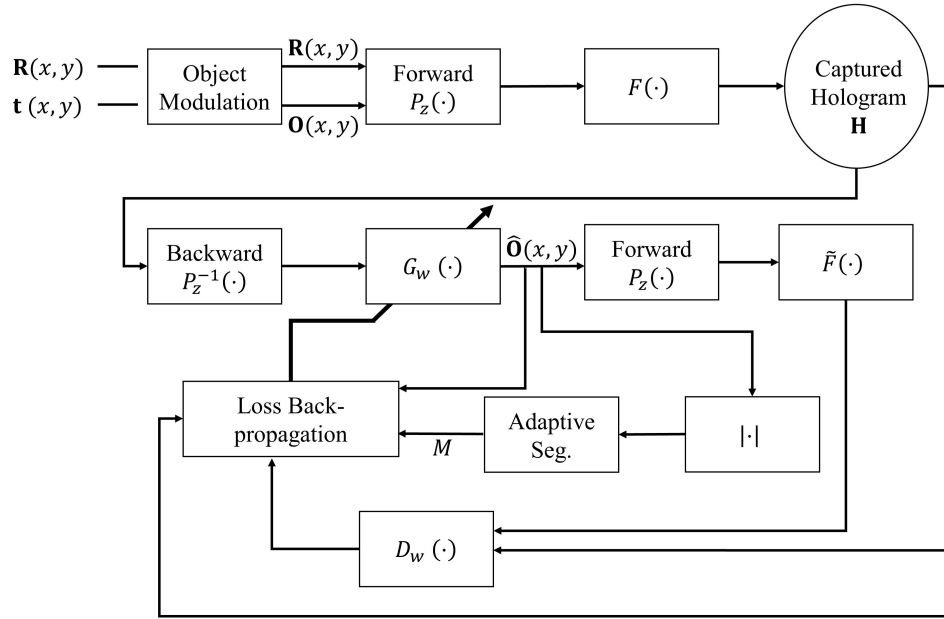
$\mathbf{R}(x,y)$

$\mathbf{t}\,(x,y)$

Object Modulation

$\mathbf{R}(x,y)$

$\mathbf{O}(x,y)$

Forward $P_z(\cdot)$

$F(\cdot)$

Captured Hologram $\mathbf{H}$

Backward $P_z^{-1}(\cdot)$

$G_w\,(\cdot)$

$\widehat{\mathbf{O}}(x,y)$

Forward $P_z(\cdot)$

$\tilde{F}(\cdot)$

Loss Back-propagation

$M$

Adaptive Seg.

$|\cdot|$

$D_w\,(\cdot)$